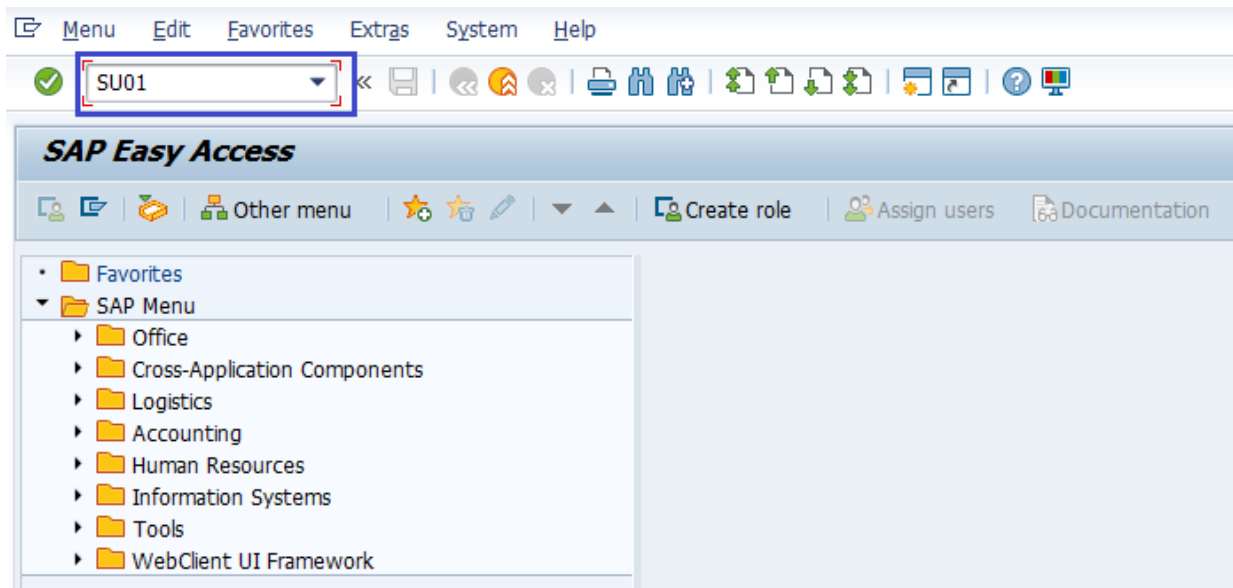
Menu Edit Favorites Extras System Help

SU01

SAP Easy Access

Other menu

Create role

Assign users

Documentation

Favorites
SAP Menu
Office
Cross-Application Components
Logistics
Accounting
Human Resources
Information Systems
Tools
WebClient UI Framework